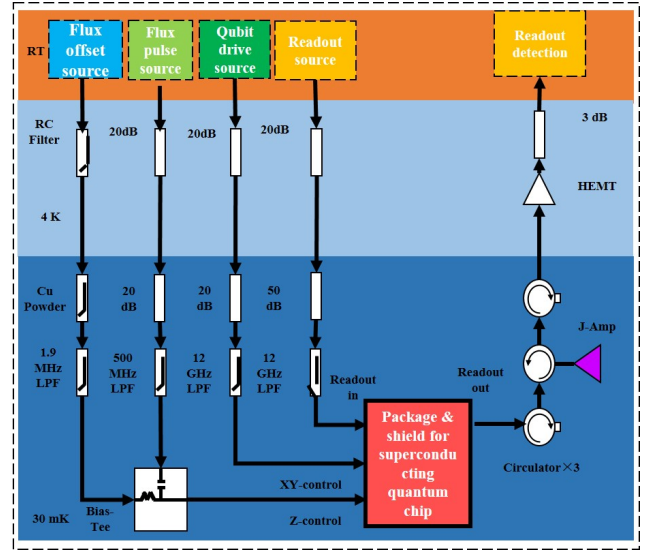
RT

Flux offset source

Flux pulse source

Qubit drive source

Readout source

Readout detection

RC Filter

20dB

20dB

20dB

3 dB

HEMT

4 K

Cu Powder

20 dB

20 dB

50 dB

J-Amp

1.9 MHz LPF

500 MHz LPF

12 GHz LPF

12 GHz LPF

Readout in

Readout out

Package & shield for superconducting quantum chip

Circulator×3

XY-control

Z-control

30 mK

Bias-Tee